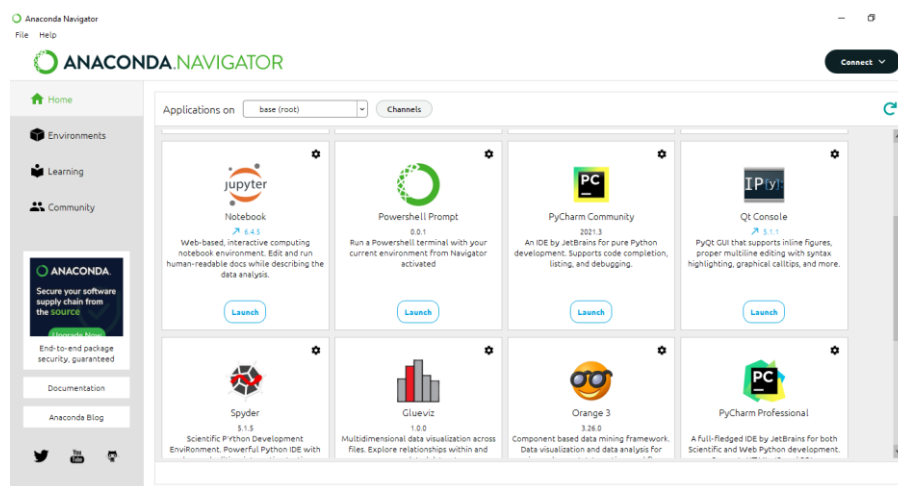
Anaconda Navigator
File Help

ANACONDA.NAVIGATOR

Connect

Home
Environments
Learning
Community

ANACONDA.
Secure your software supply chain from the source
Upgrade Now

End-to-end package security, guaranteed

Documentation
Anaconda Blog

Applications on base (root) Channels

jupyter
Notebook
6.4.5
Web-based, interactive computing notebook environment. Edit and run human-readable docs while describing the data analysis.
Launch

Powershell Prompt
0.0.1
Run a Powershell terminal with your current environment from Navigator activated
Launch

PC
PyCharm Community
2021.3
An IDE by JetBrains for pure Python development. Supports code completion, listing, and debugging.
Launch

IP[y]:
Qt Console
5.1.1
PyQt GUI that supports inline figures, proper multiline editing with syntax highlighting, graphical calltips, and more.
Launch

Spyder
5.1.5
Scientific PYthon Development EnviRonment. Powerful Python IDE with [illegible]

Glueviz
1.0.0
Multidimensional data visualization across files. Explore relationships within and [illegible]

Orange 3
3.26.0
Component based data mining framework. Data visualization and data analysis for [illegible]

PC
PyCharm Professional
A full-fledged IDE by JetBrains for both Scientific and Web Python development. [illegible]